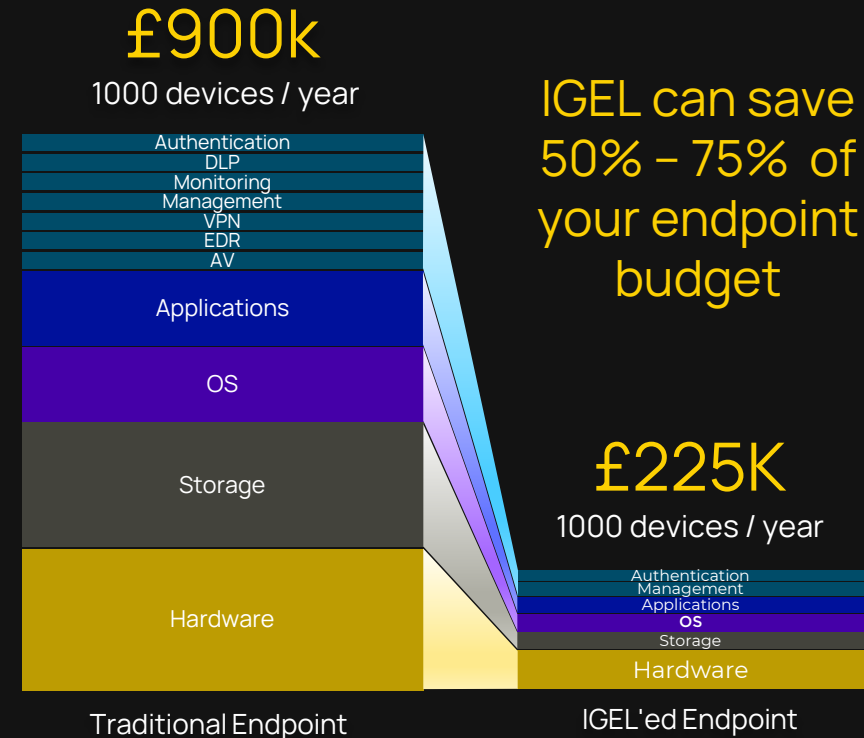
£900k
1000 devices / year

Authentication
DLP
Monitoring
Management
VPN
EDR
AV
Applications
OS
Storage
Hardware

Traditional Endpoint

IGEL can save 50% – 75% of your endpoint budget

£225K
1000 devices / year

Authentication
Management
Applications
OS
Storage
Hardware

IGEL'ed Endpoint